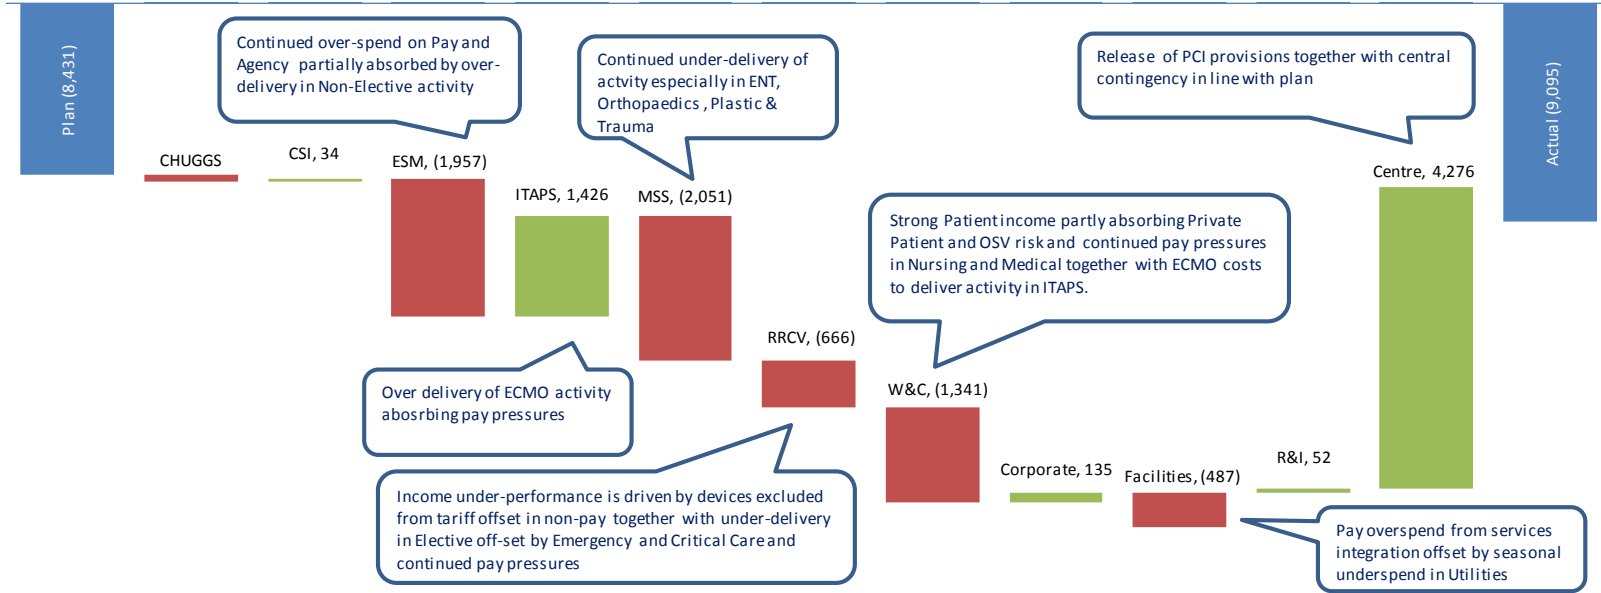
Plan (8,431)

Continued over-spend on Pay and Agency partially absorbed by over-delivery in Non-Elective activity

Continued under-delivery of actvity especially in ENT, Orthopaedics , Plastic & Trauma

Release of PCI provisions together with central contingency in line with plan

Actual (9,095)

CHUGGS

CSI, 34

ESM, (1,957)

ITAPS, 1,426

MSS, (2,051)

Centre, 4,276

Strong Patient income partly absorbing Private Patient and OSV risk and continued pay pressures in Nursing and Medical together with ECMO costs to deliver activity in ITAPS.

RRCV, (666)

Over delivery of ECMO activity abosrbing pay pressures

W&C, (1,341)

Corporate, 135

Facilities, (487)

R&I, 52

Income under-performance is driven by devices excluded from tariff offset in non-pay together with under-delivery in Elective off-set by Emergency and Critical Care and continued pay pressures

Pay overspend from services integration offset by seasonal underspend in Utilities